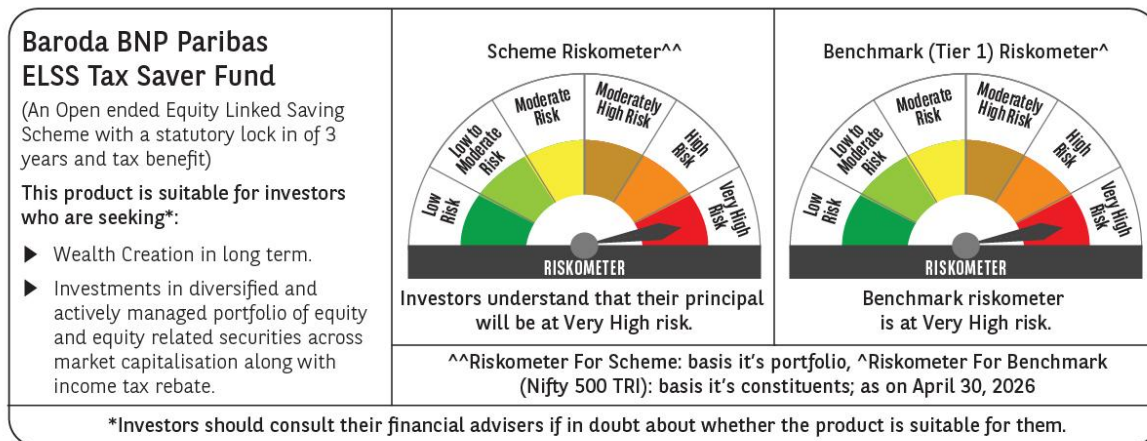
Baroda BNP Paribas ELSS Tax Saver Fund

(An Open ended Equity Linked Saving Scheme with a statutory lock in of 3 years and tax benefit)

This product is suitable for investors who are seeking*:

▶ Wealth Creation in long term.

▶ Investments in diversified and actively managed portfolio of equity and equity related securities across market capitalisation along with income tax rebate.

Scheme Riskometer^^

Low Risk
Low to Moderate Risk
Moderate Risk
Moderately High Risk
High Risk
Very High Risk

RISKOMETER

Investors understand that their principal will be at Very High risk.

Benchmark (Tier 1) Riskometer^

Low Risk
Low to Moderate Risk
Moderate Risk
Moderately High Risk
High Risk
Very High Risk

RISKOMETER

Benchmark riskometer is at Very High risk.

^^Riskometer For Scheme: basis it's portfolio, ^Riskometer For Benchmark (Nifty 500 TRI): basis it's constituents; as on April 30, 2026

*Investors should consult their financial advisers if in doubt about whether the product is suitable for them.